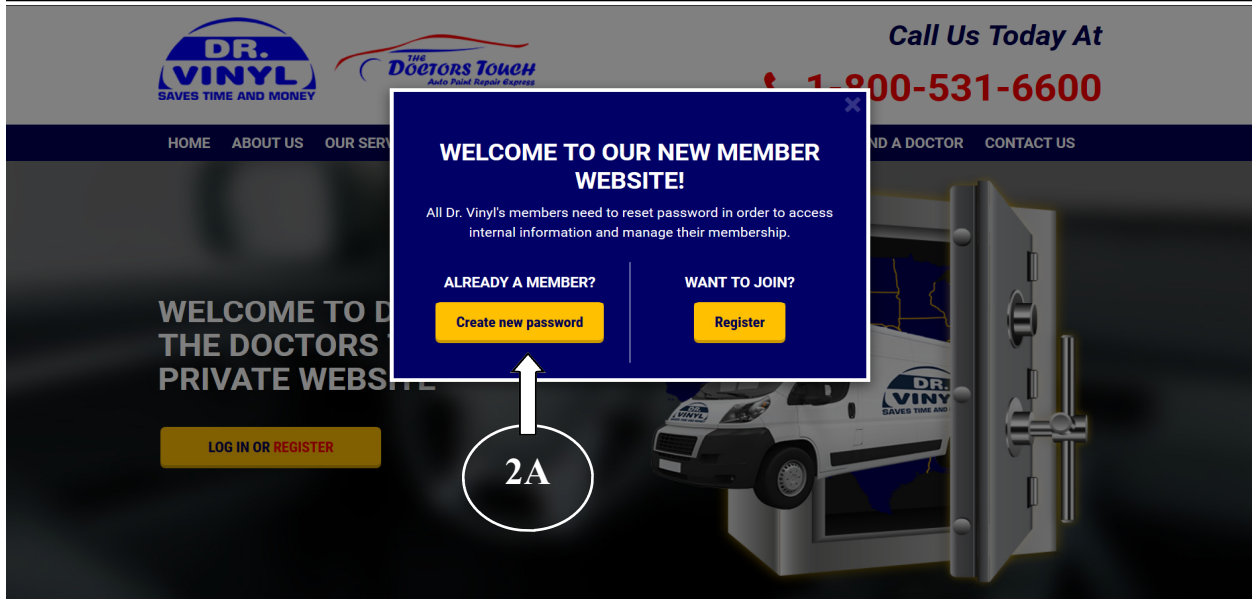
DR. VINYL SAVES TIME AND MONEY

THE DOCTORS TOUCH Auto Paint Repair Express

Call Us Today At

1-800-531-6600

HOME ABOUT US OUR SERV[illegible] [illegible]ND A DOCTOR CONTACT US

×

WELCOME TO OUR NEW MEMBER WEBSITE!

All Dr. Vinyl's members need to reset password in order to access internal information and manage their membership.

ALREADY A MEMBER?

Create new password

WANT TO JOIN?

Register

WELCOME TO D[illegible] THE DOCTORS T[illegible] PRIVATE WEBSITE

LOG IN OR REGISTER

2A

DR. VINYL SAVES TIME AND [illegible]

DR. VINYL SAVES TIME AND